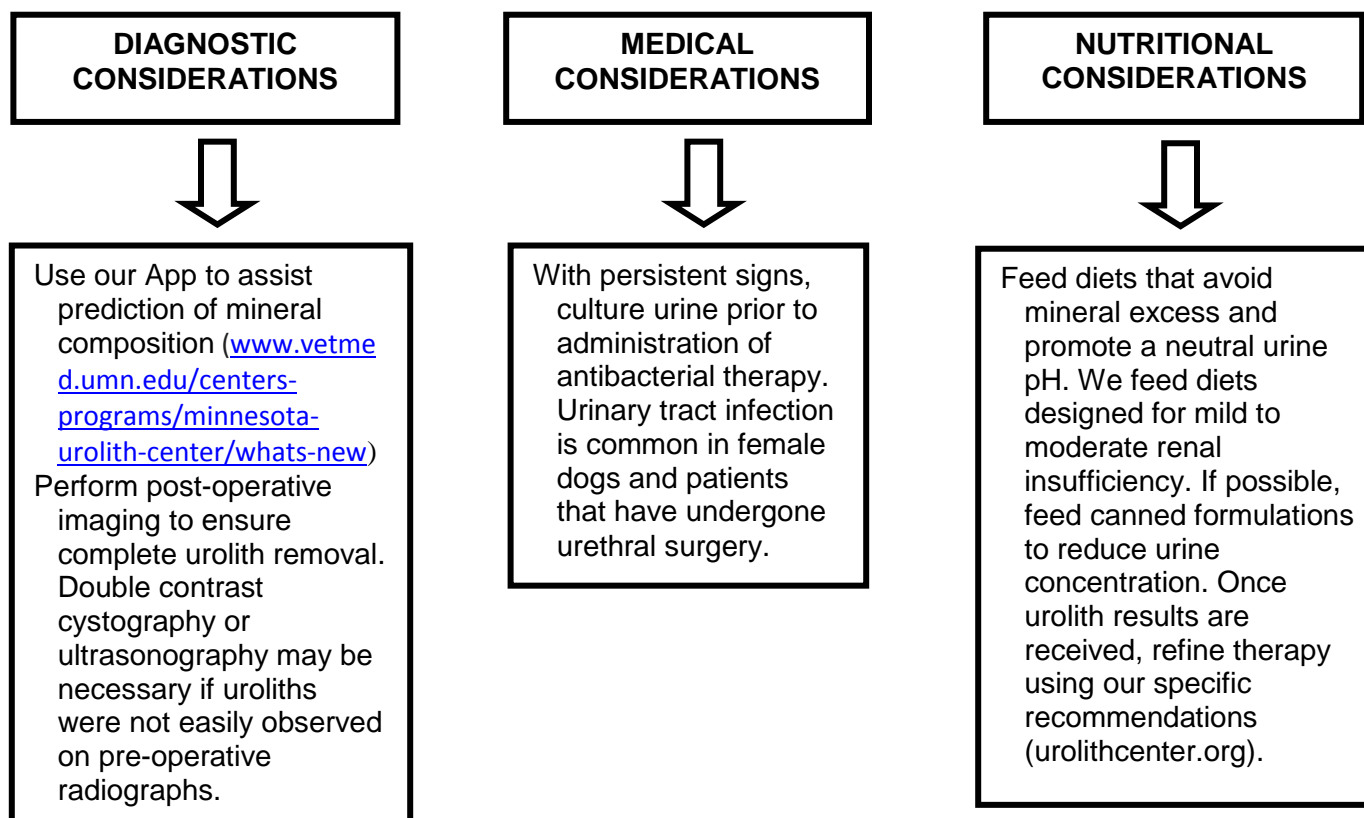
DIAGNOSTIC CONSIDERATIONS

Use our App to assist prediction of mineral composition (www.vetmed.umn.edu/centers-programs/minnesota-urolith-center/whats-new)

Perform post-operative imaging to ensure complete urolith removal. Double contrast cystography or ultrasonography may be necessary if uroliths were not easily observed on pre-operative radiographs.

MEDICAL CONSIDERATIONS

With persistent signs, culture urine prior to administration of antibacterial therapy. Urinary tract infection is common in female dogs and patients that have undergone urethral surgery.

NUTRITIONAL CONSIDERATIONS

Feed diets that avoid mineral excess and promote a neutral urine pH. We feed diets designed for mild to moderate renal insufficiency. If possible, feed canned formulations to reduce urine concentration. Once urolith results are received, refine therapy using our specific recommendations (urolithcenter.org).